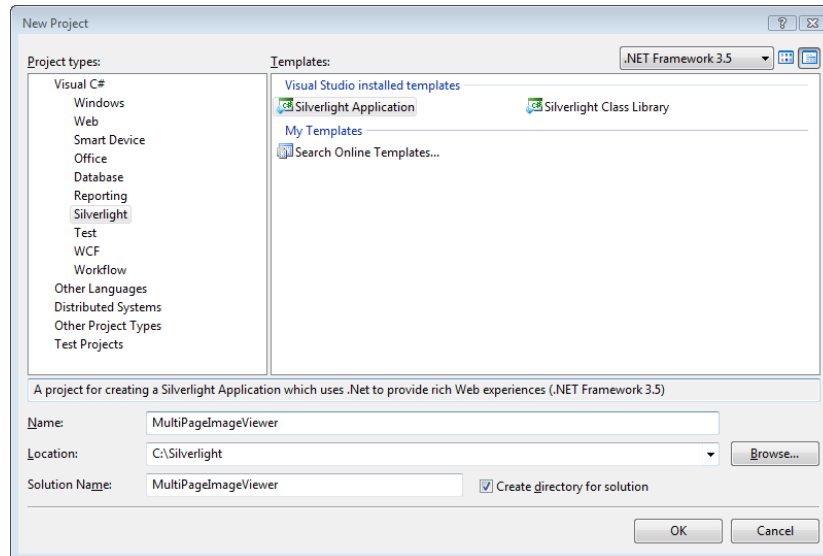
New Project

? X

Project types:

Visual C#
Windows
Web
Smart Device
Office
Database
Reporting
Silverlight
Test
WCF
Workflow
Other Languages
Distributed Systems
Other Project Types
Test Projects

Templates:

.NET Framework 3.5

Visual Studio installed templates

Silverlight Application

Silverlight Class Library

My Templates

Search Online Templates...

A project for creating a Silverlight Application which uses .Net to provide rich Web experiences (.NET Framework 3.5)

Name: MultiPageImageViewer

Location: C:\Silverlight

Browse...

Solution Name: MultiPageImageViewer

Create directory for solution

OK

Cancel